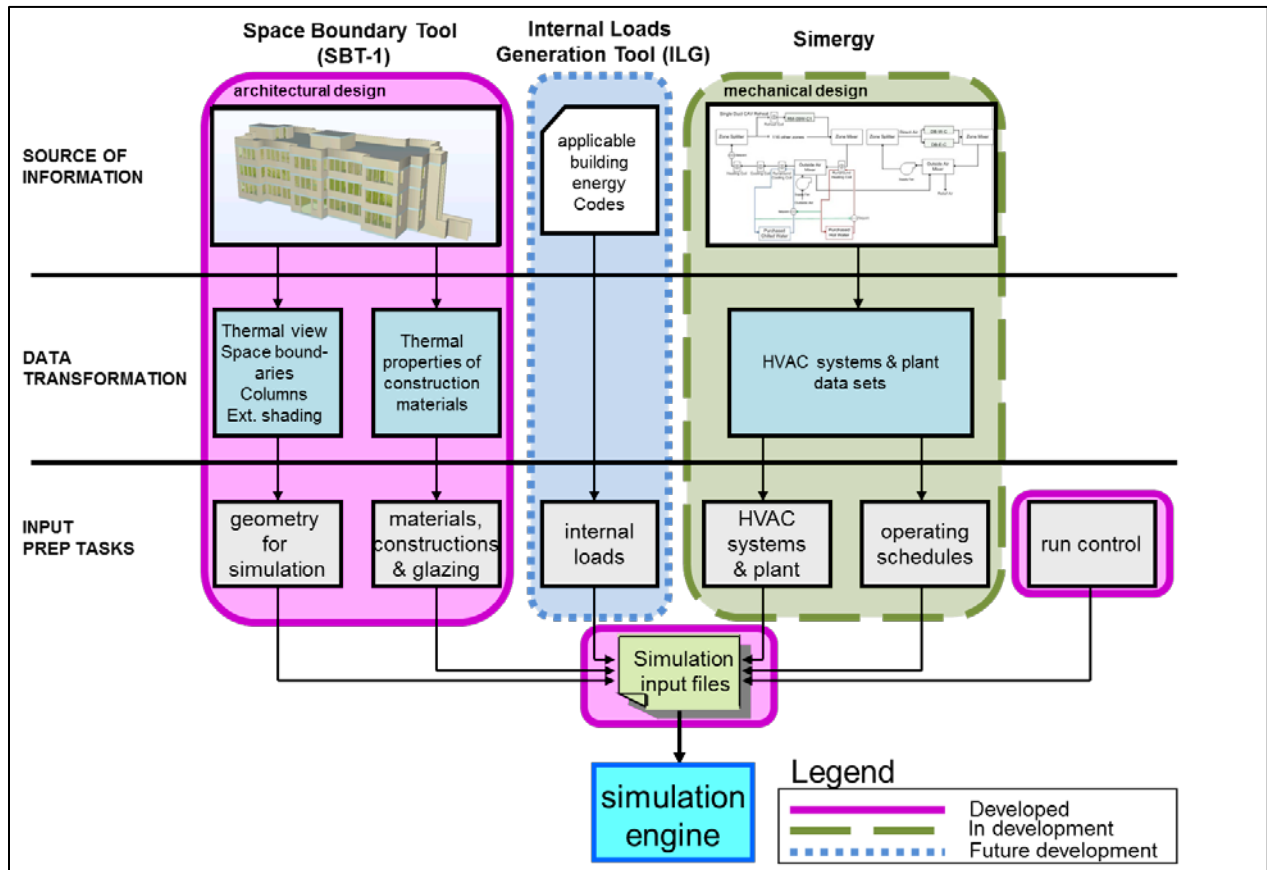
Space Boundary Tool (SBT-1)

Internal Loads Generation Tool (ILG)

Simergy

architectural design

mechanical design

SOURCE OF INFORMATION

applicable building energy Codes

DATA TRANSFORMATION

Thermal view Space boundaries Columns Ext. shading

Thermal properties of construction materials

HVAC systems & plant data sets

INPUT PREP TASKS

geometry for simulation

materials, constructions & glazing

internal loads

HVAC systems & plant

operating schedules

run control

Simulation input files

simulation engine

Legend

Developed

In development

Future development